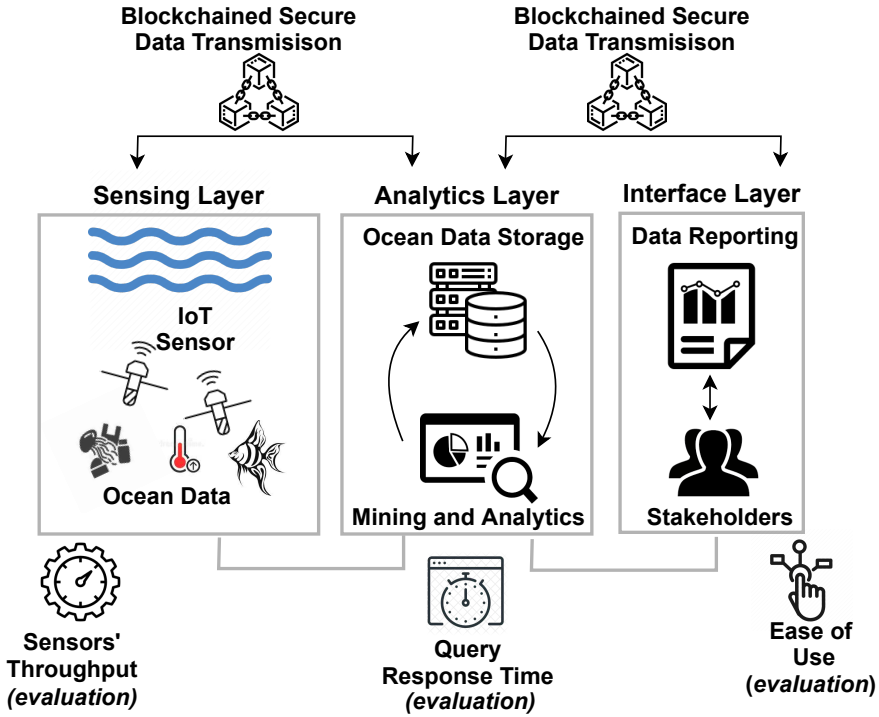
Blockchained Secure Data Transmisison

Blockchained Secure Data Transmisison

Sensing Layer

IoT Sensor

Ocean Data

Analytics Layer

Ocean Data Storage

Mining and Analytics

Interface Layer

Data Reporting

Stakeholders

Sensors' Throughput *(evaluation)*

Query Response Time *(evaluation)*

Ease of Use (*evaluation*)